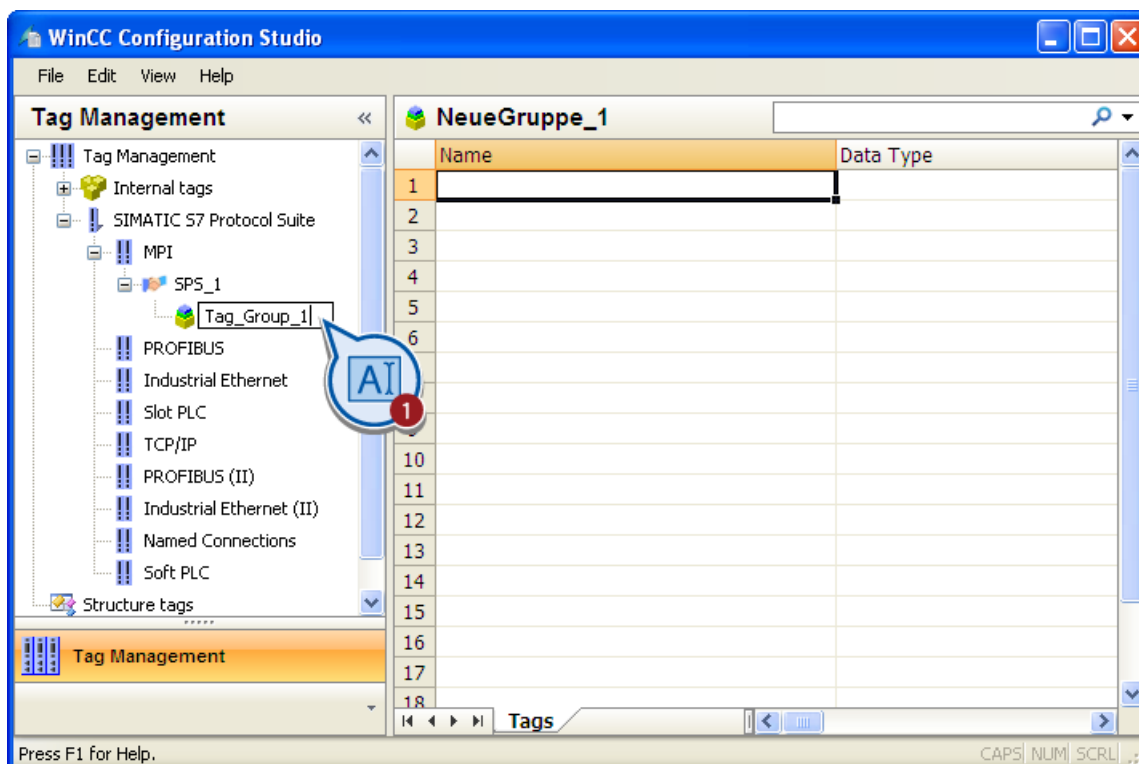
WinCC Configuration Studio

File Edit View Help

Tag Management «

Tag Management
Internal tags
SIMATIC S7 Protocol Suite
MPI
SPS_1
Tag_Group_1
PROFIBUS
Industrial Ethernet
Slot PLC
TCP/IP
PROFIBUS (II)
Industrial Ethernet (II)
Named Connections
Soft PLC
Structure tags

AI 1

Tag Management

NeueGruppe_1

| | Name | Data Type |
|---|---|---|
| 1 | | |
| 2 | | |
| 3 | | |
| 4 | | |
| 5 | | |
| 6 | | |
| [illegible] | | |
| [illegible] | | |
| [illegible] | | |
| 10 | | |
| 11 | | |
| 12 | | |
| 13 | | |
| 14 | | |
| 15 | | |
| 16 | | |
| 17 | | |
| 18 | | |

Tags

Press F1 for Help. CAPS NUM SCRL